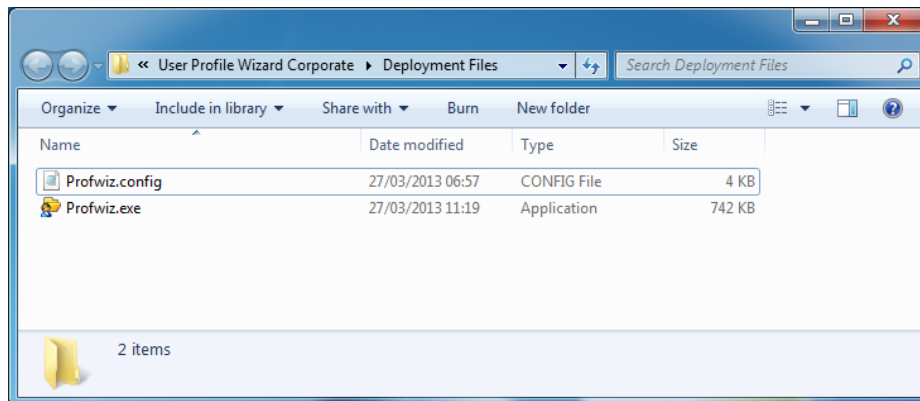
« User Profile Wizard Corporate ▸ Deployment Files

Search Deployment Files

Organize ▾ Include in library ▾ Share with ▾ Burn New folder

| Name | Date modified | Type | Size |
|---|---|---|---|
| Profwiz.config | 27/03/2013 06:57 | CONFIG File | 4 KB |
| Profwiz.exe | 27/03/2013 11:19 | Application | 742 KB |

2 items